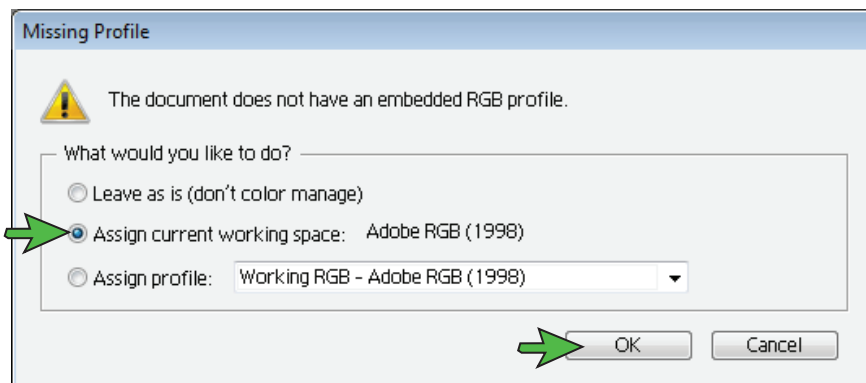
Missing Profile

The document does not have an embedded RGB profile.

What would you like to do?

Leave as is (don't color manage)

Assign current working space: Adobe RGB (1998)

Assign profile: Working RGB - Adobe RGB (1998)

OK

Cancel